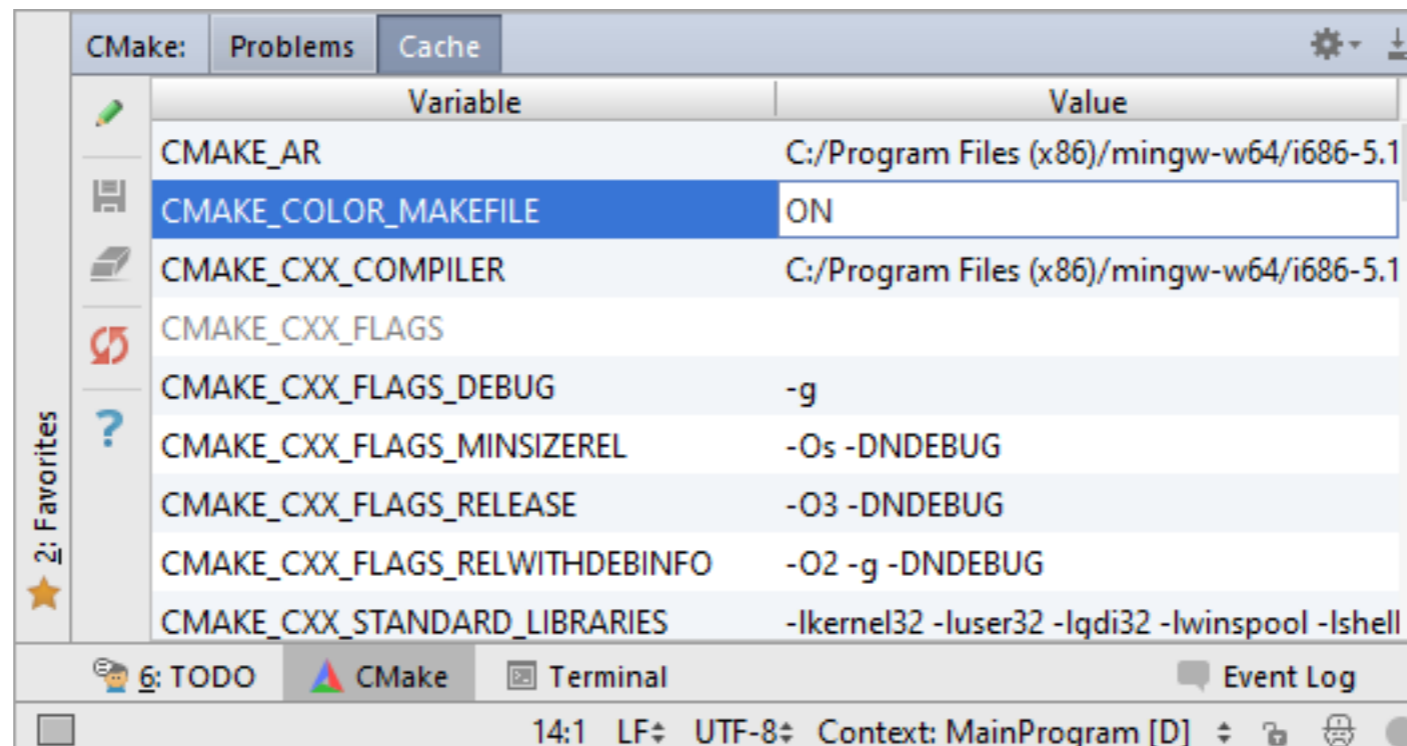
2: Favorites

CMake: Problems Cache

| Variable | Value |
|---|---|
| CMAKE_AR | C:/Program Files (x86)/mingw-w64/i686-5.1 |
| CMAKE_COLOR_MAKEFILE | ON |
| CMAKE_CXX_COMPILER | C:/Program Files (x86)/mingw-w64/i686-5.1 |
| CMAKE_CXX_FLAGS | |
| CMAKE_CXX_FLAGS_DEBUG | -g |
| CMAKE_CXX_FLAGS_MINSIZEREL | -Os -DNDEBUG |
| CMAKE_CXX_FLAGS_RELEASE | -O3 -DNDEBUG |
| CMAKE_CXX_FLAGS_RELWITHDEBINFO | -O2 -g -DNDEBUG |
| CMAKE_CXX_STANDARD_LIBRARIES | -lkernel32 -luser32 -lgdi32 -lwinspool -lshell |

6: TODO CMake Terminal Event Log

14:1 LF UTF-8 Context: MainProgram [D]